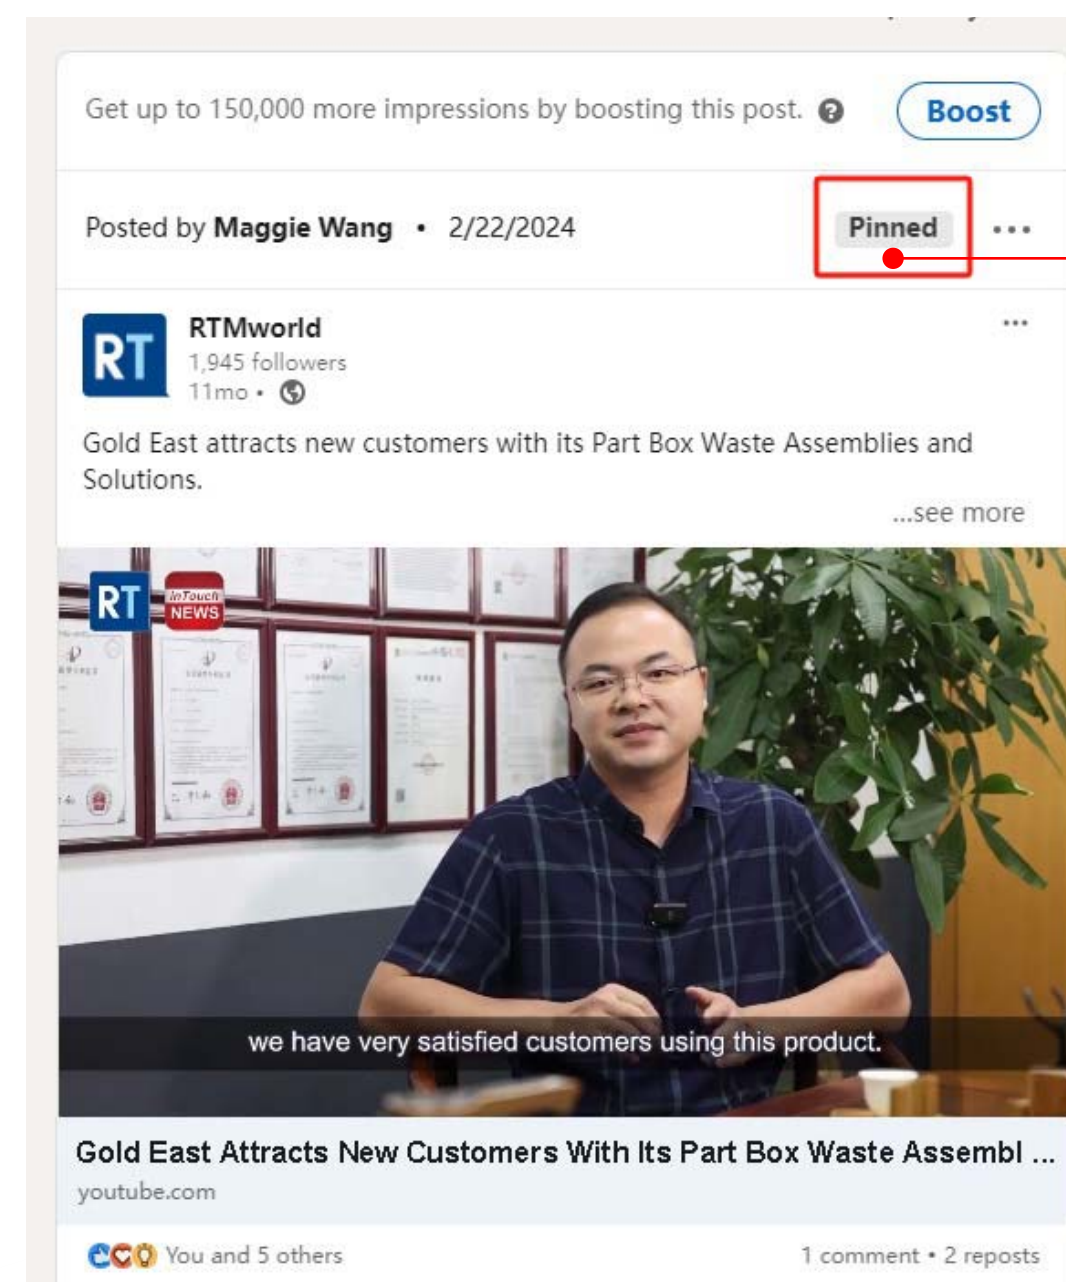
Get up to 150,000 more impressions by boosting this post.

Boost

Posted by **Maggie Wang** • 2/22/2024

Pinned

RT

RTMworld
1,945 followers
11mo •

Gold East attracts new customers with its Part Box Waste Assemblies and Solutions.

...see more

RT InTouch NEWS

we have very satisfied customers using this product.

Gold East Attracts New Customers With Its Part Box Waste Assembl ...
youtube.com

You and 5 others

1 comment • 2 reposts